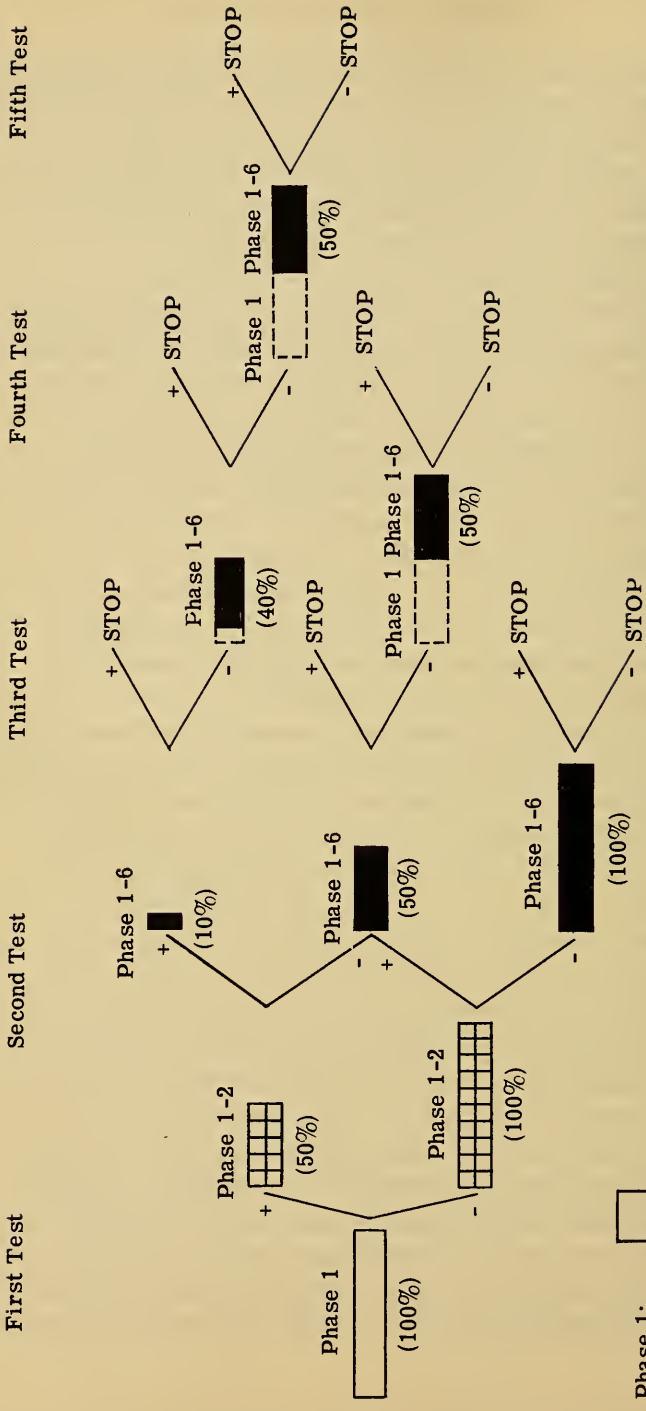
First Test

Second Test

Third Test

Fourth Test

Fifth Test

Phase 1 (100%)

+ Phase 1-2 (50%)

- Phase 1-2 (100%)

+ Phase 1-6 (10%)

- Phase 1-6 (50%)

+

- Phase 1-6 (100%)

+ STOP

- Phase 1-6 (40%)

+ STOP

- Phase 1 Phase 1-6 (50%)

+ STOP

- STOP

+ STOP

- Phase 1 Phase 1-6 (50%)

+ STOP

- STOP

+ STOP

- STOP

Phase 1: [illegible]